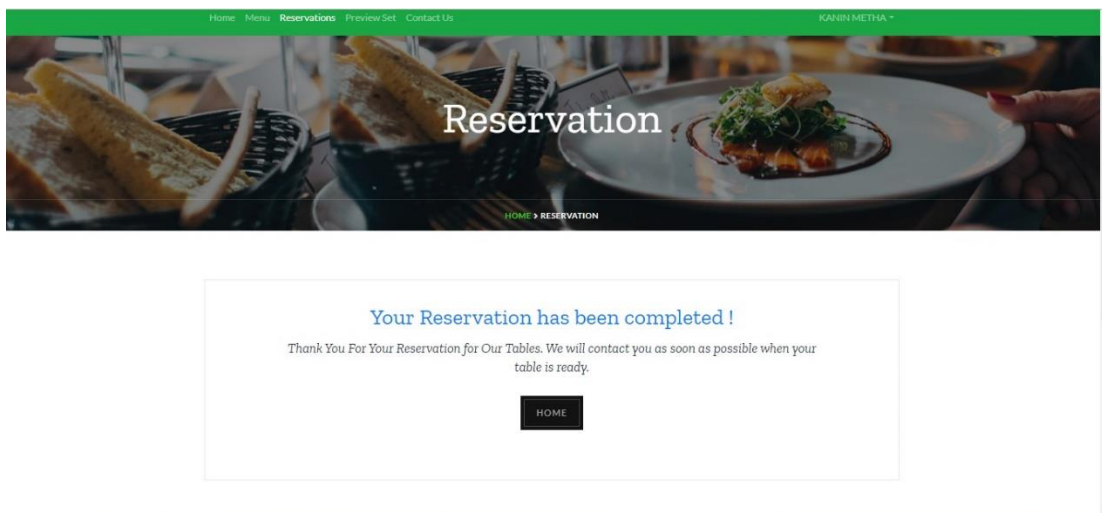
Home Menu Reservations Preview Set Contact Us

KANIN METHA

Reservation

HOME > RESERVATION

Your Reservation has been completed !

Thank You For Your Reservation for Our Tables. We will contact you as soon as possible when your table is ready.

HOME